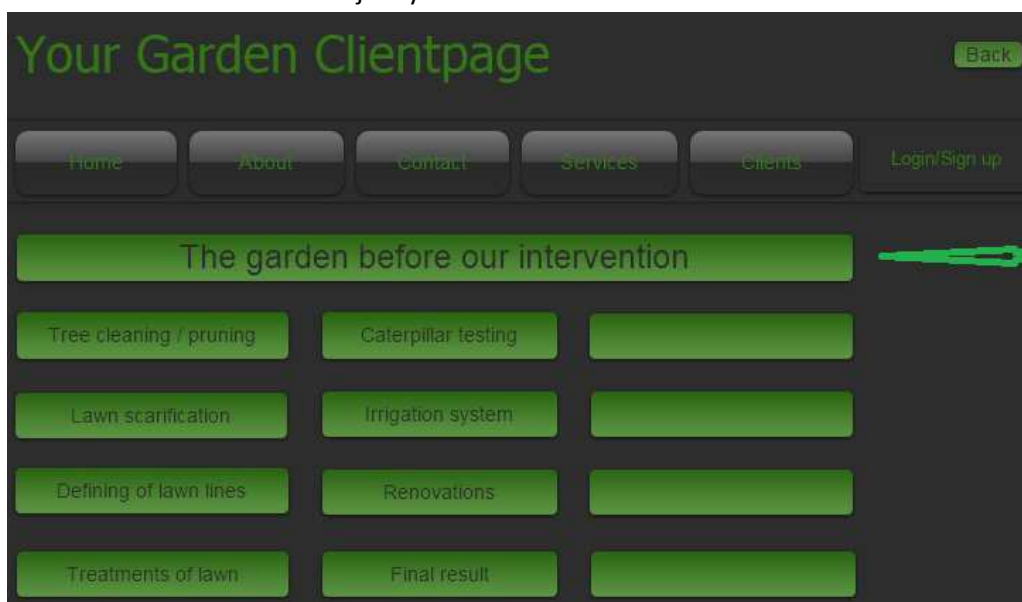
Your Garden Clientpage

Back

Home

About

Contact

Services

Clients

Login/Sign up

The garden before our intervention

Tree cleaning / pruning

Caterpillar testing

Lawn scarification

Irrigation system

Defining of lawn lines

Renovations

Treatments of lawn

Final result